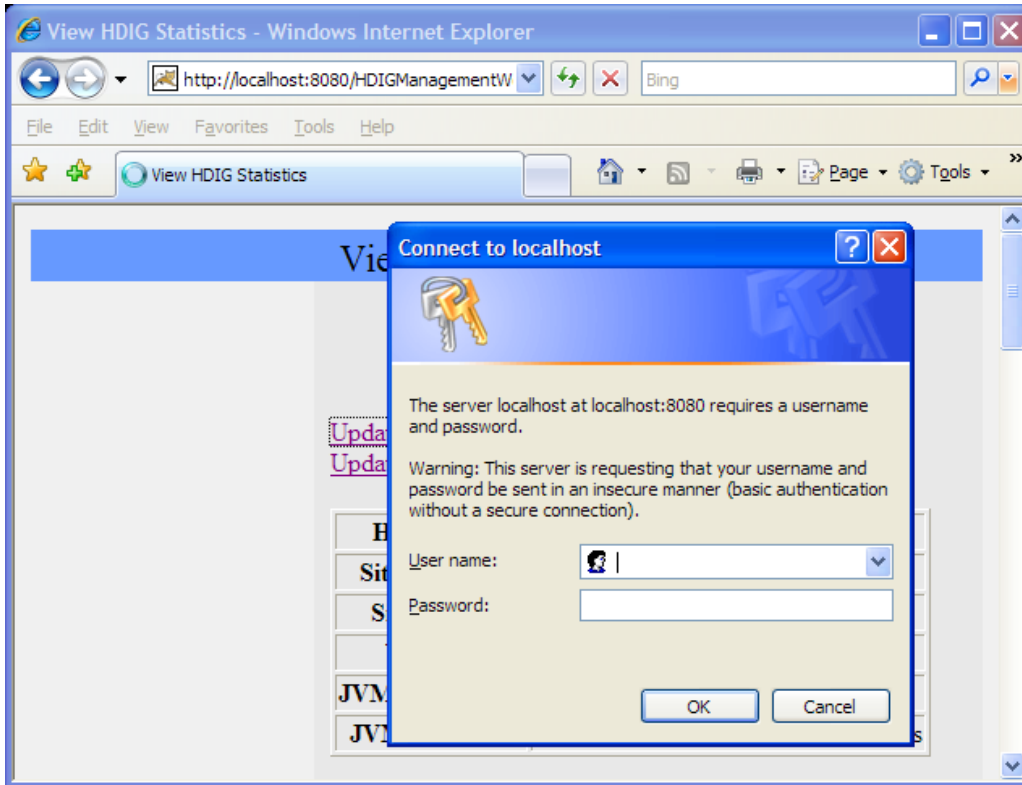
View HDIG Statistics - Windows Internet Explorer

http://localhost:8080/HDIGManagementW

Bing

File Edit View Favorites Tools Help

View HDIG Statistics

Page Tools

Vie

Upda
Upda

H
Sit
S
JVM
JV

s

Connect to localhost

The server localhost at localhost:8080 requires a username and password.

Warning: This server is requesting that your username and password be sent in an insecure manner (basic authentication without a secure connection).

User name:
Password:

OK Cancel